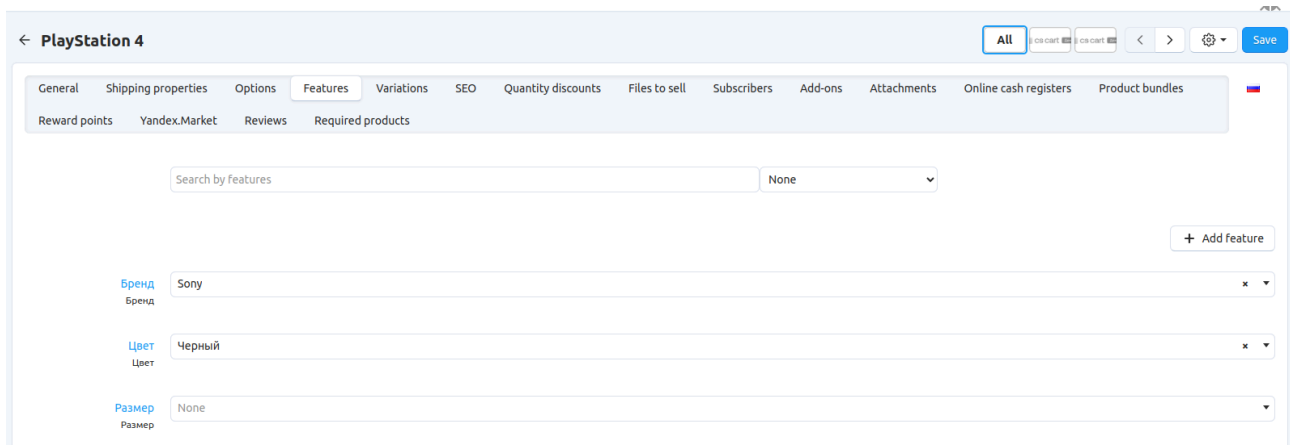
← PlayStation 4

All cs cart cs cart < > Save

General Shipping properties Options Features Variations SEO Quantity discounts Files to sell Subscribers Add-ons Attachments Online cash registers Product bundles Reward points Yandex.Market Reviews Required products

Search by features None

+ Add feature

Бренд
Бренд
Sony

Цвет
Цвет
Черный

Размер
Размер
None